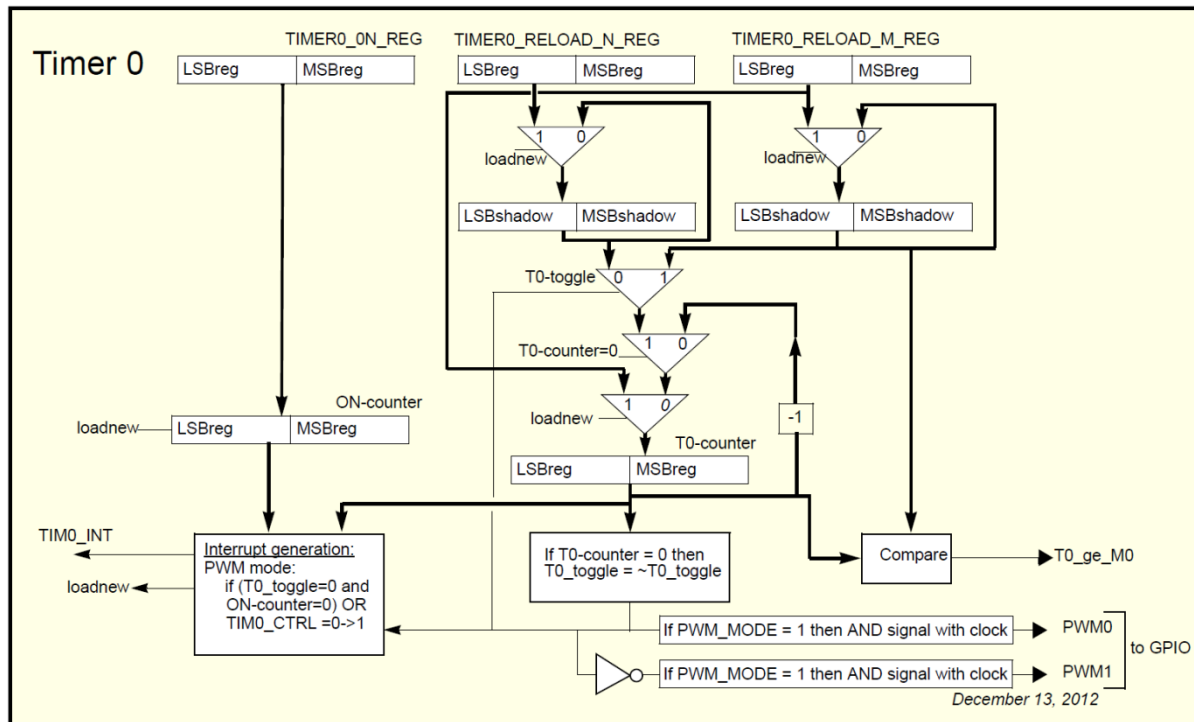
Timer 0

TIMER0_0N_REG
LSBreg | MSBreg

TIMER0_RELOAD_N_REG
LSBreg | MSBreg

TIMER0_RELOAD_M_REG
LSBreg | MSBreg

1 0
loadnew

1 0
loadnew

LSBshadow | MSBshadow

LSBshadow | MSBshadow

T0-toggle 0 1

T0-counter=0 1 0

loadnew 1 0

-1

ON-counter
loadnew LSBreg | MSBreg

T0-counter
LSBreg | MSBreg

TIM0_INT
loadnew

Interrupt generation:
PWM mode:
if (T0_toggle=0 and ON-counter=0) OR
TIM0_CTRL =0->1

If T0-counter = 0 then
T0_toggle = ~T0_toggle

Compare

T0_ge_M0

If PWM_MODE = 1 then AND signal with clock
PWM0

If PWM_MODE = 1 then AND signal with clock
PWM1

to GPIO

December 13, 2012